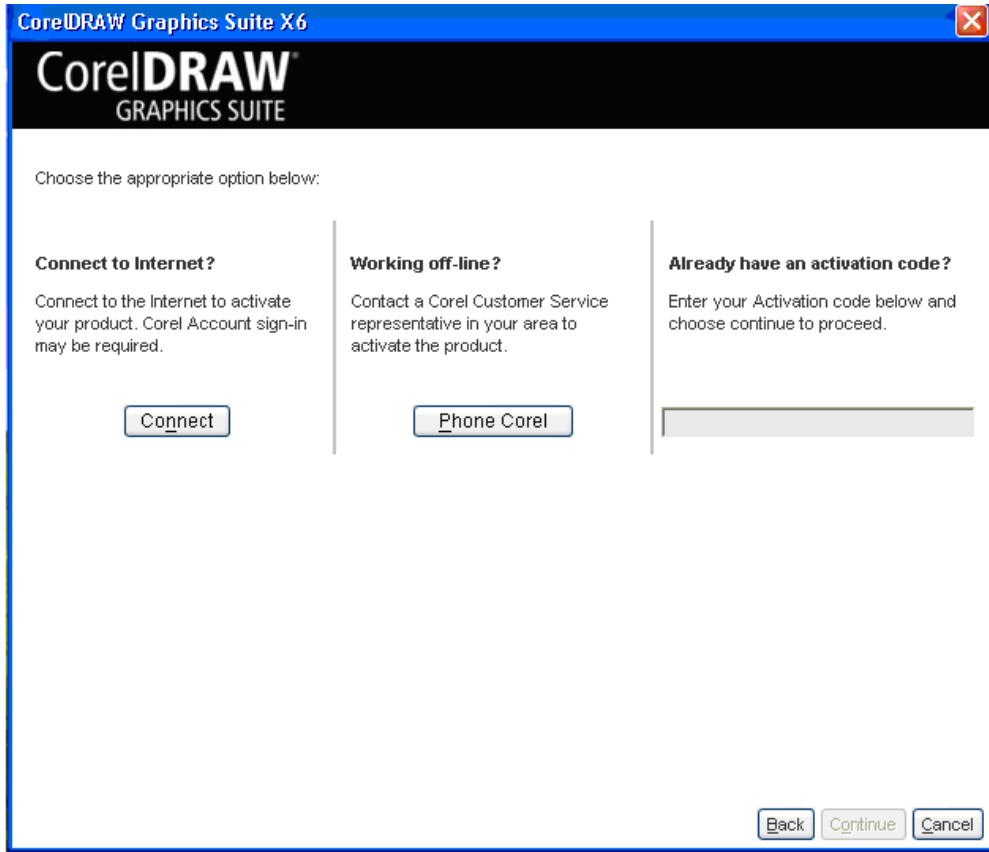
CorelDRAW Graphics Suite X6

CorelDRAW GRAPHICS SUITE

Choose the appropriate option below:

Connect to Internet?

Connect to the Internet to activate your product. Corel Account sign-in may be required.

Connect

Working off-line?

Contact a Corel Customer Service representative in your area to activate the product.

Phone Corel

Already have an activation code?

Enter your Activation code below and choose continue to proceed.

Back Continue Cancel